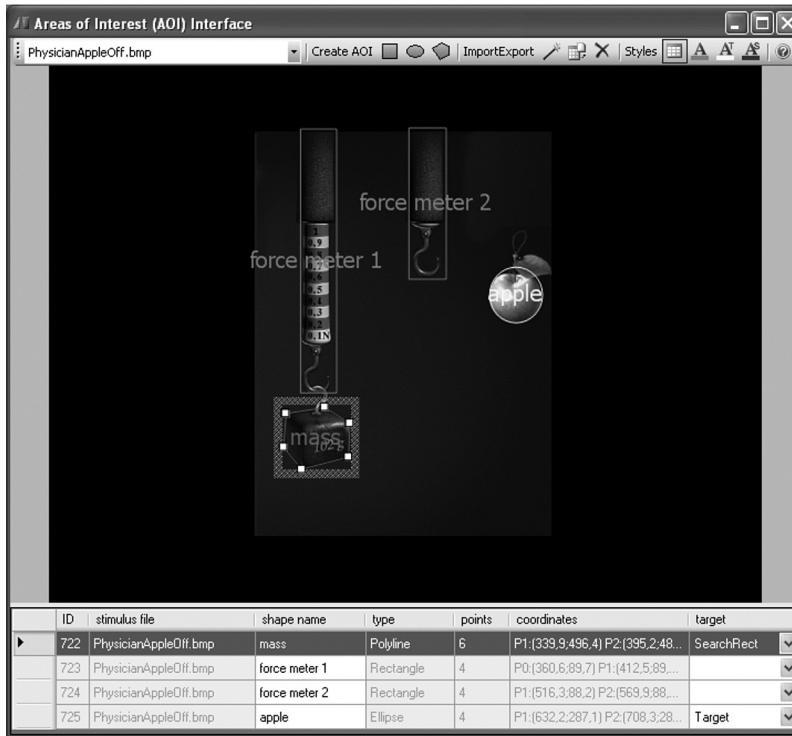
Areas of Interest (AOI) Interface

PhysicianAppleOff.bmp | Create AOI | ImportExport | Styles

force meter 2

force meter 1

apple

mass

| | ID | stimulus file | shape name | type | points | coordinates | target |
|---|---|---|---|---|---|---|---|
| ▸ | 722 | PhysicianAppleOff.bmp | mass | Polyline | 6 | P1:(339,9;496,4) P2:(395,2;48... | SearchRect |
| | 723 | PhysicianAppleOff.bmp | force meter 1 | Rectangle | 4 | P0:(360,6;89,7) P1:(412,5;89,... | |
| | 724 | PhysicianAppleOff.bmp | force meter 2 | Rectangle | 4 | P1:(516,3;88,2) P2:(569,9;88,... | |
| | 725 | PhysicianAppleOff.bmp | apple | Ellipse | 4 | P1:(632,2;287,1) P2:(708,3;28... | Target |